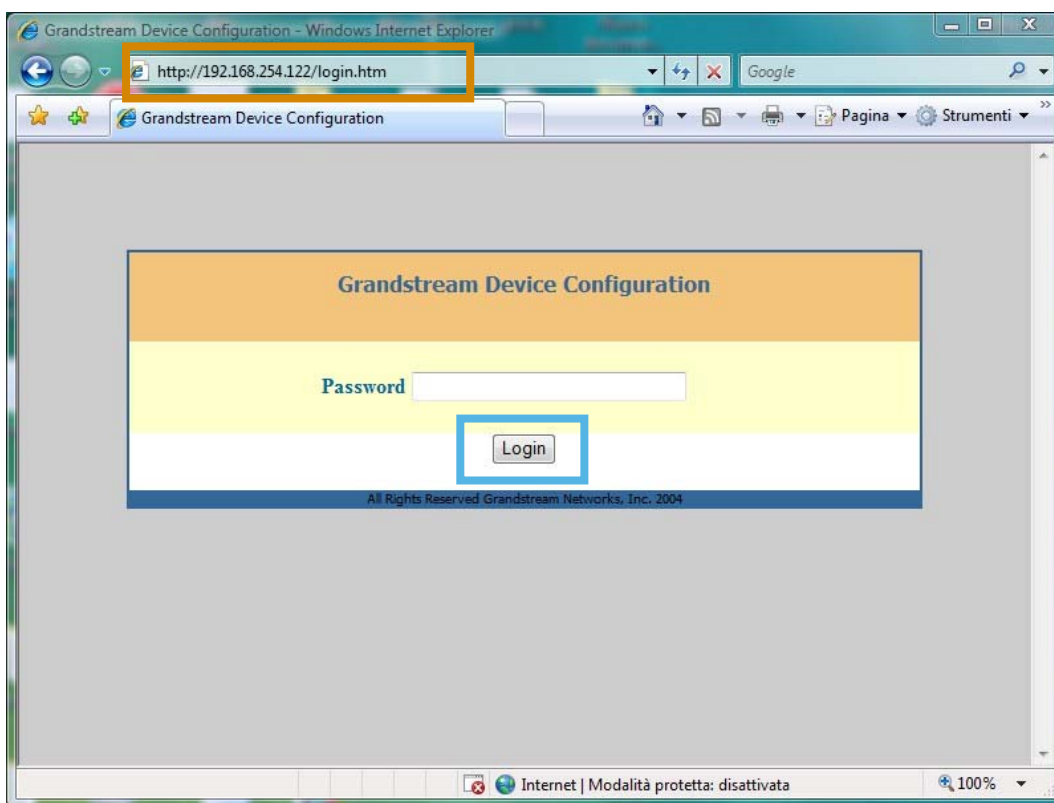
Grandstream Device Configuration - Windows Internet Explorer

http://192.168.254.122/login.htm

Google

Grandstream Device Configuration

Pagina ▾ Strumenti ▾

Grandstream Device Configuration

Password

Login

All Rights Reserved Grandstream Networks, Inc. 2004

Internet | Modalità protetta: disattivata

100%